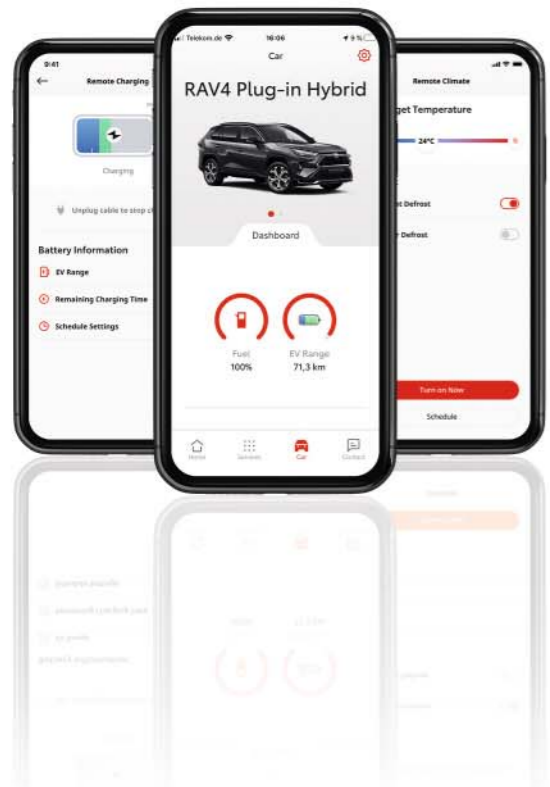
9:41

Remote Charging

Charging

Unplug cable to stop c

Battery Information

EV Range

Remaining Charging Time

Schedule Settings

Telekom.de

16:06

9%

Car

RAV4 Plug-in Hybrid

Dashboard

Fuel
100%

EV Range
71,3 km

Home

Services

Car

Contact

Remote Climate

get Temperature

24°C

t Defrost

r Defrost

Turn on Now

Schedule